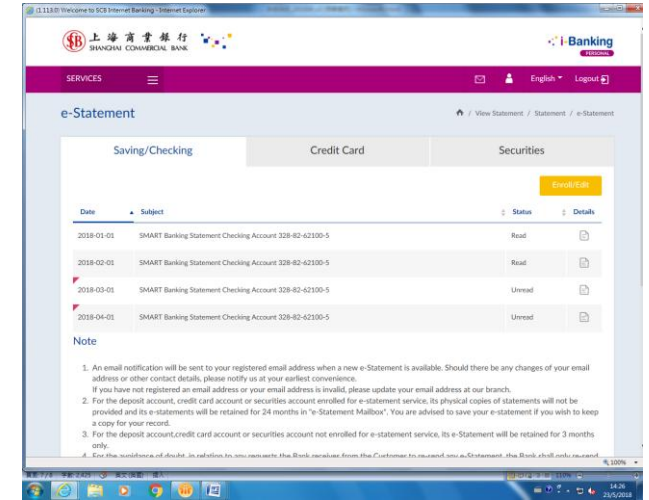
(1.113.8) Welcome to SCB Internet Banking - Internet Explorer

上海商業銀行 SHANGHAI COMMERCIAL BANK

i-Banking PERSONAL

SERVICES

English Logout

e-Statement

/ View Statement / Statement / e-Statement

Saving/Checking | Credit Card | Securities

Enroll/Edit

| Date | Subject | Status | Details |
|---|---|---|---|
| 2018-01-01 | SMART Banking Statement Checking Account 328-82-62100-5 | Read | |
| 2018-02-01 | SMART Banking Statement Checking Account 328-82-62100-5 | Read | |
| 2018-03-01 | SMART Banking Statement Checking Account 328-82-62100-5 | Unread | |
| 2018-04-01 | SMART Banking Statement Checking Account 328-82-62100-5 | Unread | |

Note

1. An email notification will be sent to your registered email address when a new e-Statement is available. Should there be any changes of your email address or other contact details, please notify us at your earliest convenience.
If you have not registered an email address or your email address is invalid, please update your email address at our branch.
2. For the deposit account, credit card account or securities account enrolled for e-statement service, its physical copies of statements will not be provided and its e-statements will be retained for 24 months in "e-Statement Mailbox". You are advised to save your e-statement if you wish to keep a copy for your record.
3. For the deposit account,credit card account or securities account not enrolled for e-statement service, its e-Statement will be retained for 3 months only.
4. For the avoidance of doubt, in relation to any requests the Bank receives from the Customer to re-send any e-Statement, the Bank shall only re-send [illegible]

100%

14:26
23/5/2018